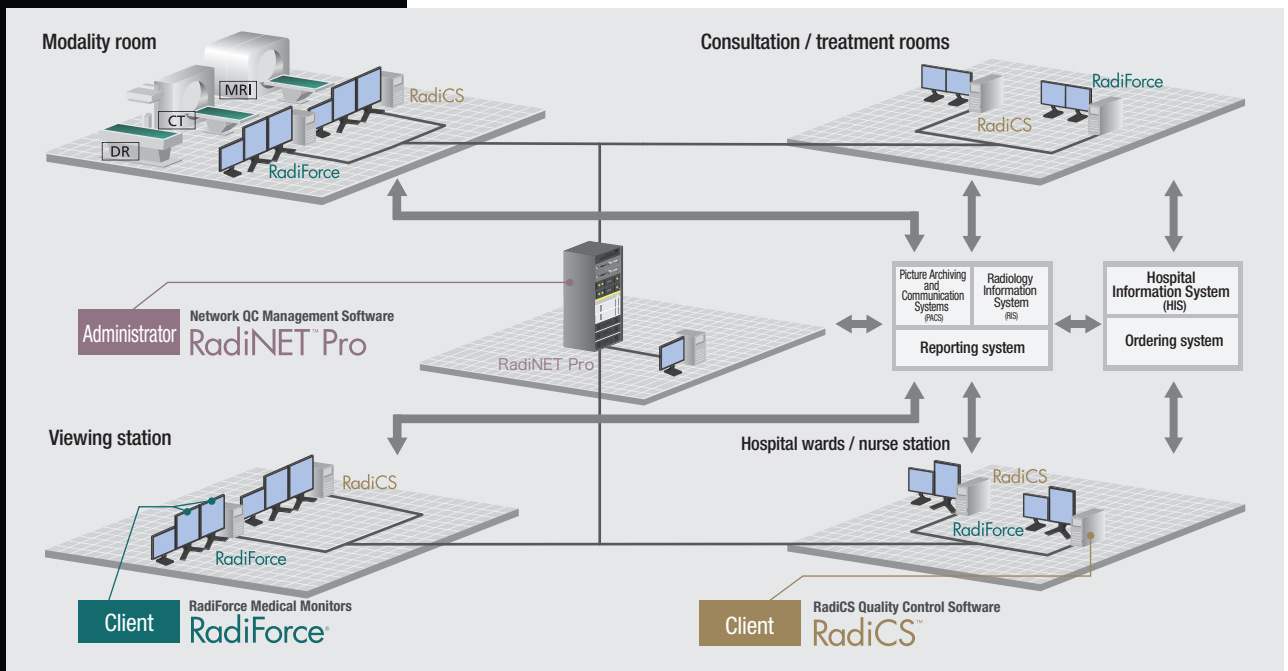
Modality room

MRI

CT

DR

RadiCS

RadiForce

Consultation / treatment rooms

RadiForce

RadiCS

Picture Archiving and Communication Systems (PACS)

Radiology Information System (RIS)

Reporting system

Hospital Information System (HIS)

Ordering system

Administrator

Network QC Management Software

RadiNET™ Pro

RadiNET Pro

Viewing station

RadiCS

RadiForce

Hospital wards / nurse station

RadiCS

RadiForce

Client

RadiForce Medical Monitors

RadiForce®

Client

RadiCS Quality Control Software

RadiCS™